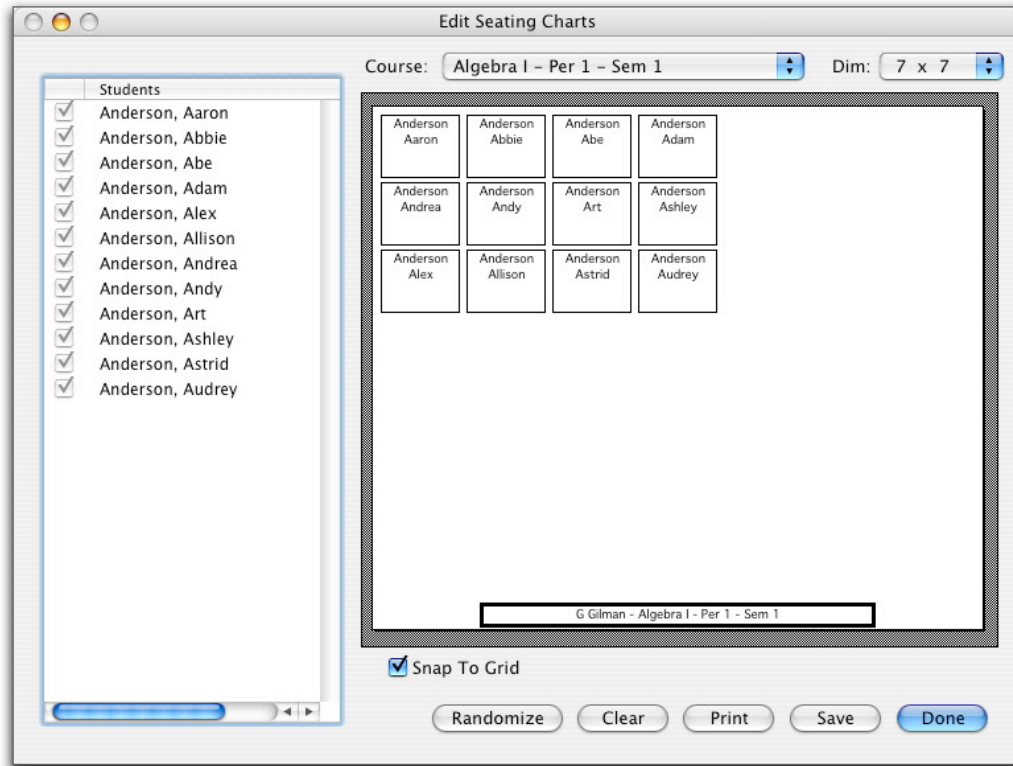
Edit Seating Charts

Course: Algebra I - Per 1 - Sem 1

Dim: 7 x 7

Students
Anderson, Aaron
Anderson, Abbie
Anderson, Abe
Anderson, Adam
Anderson, Alex
Anderson, Allison
Anderson, Andrea
Anderson, Andy
Anderson, Art
Anderson, Ashley
Anderson, Astrid
Anderson, Audrey

| Anderson Aaron | Anderson Abbie | Anderson Abe | Anderson Adam |
|---|---|---|---|
| Anderson Andrea | Anderson Andy | Anderson Art | Anderson Ashley |
| Anderson Alex | Anderson Allison | Anderson Astrid | Anderson Audrey |

G Gilman - Algebra I - Per 1 - Sem 1

Snap To Grid

Randomize Clear Print Save Done